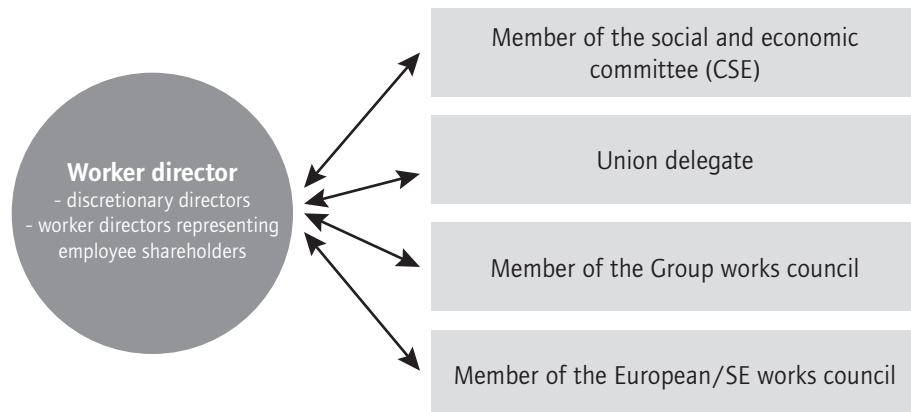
**Worker director**
- discretionary directors
- worker directors representing employee shareholders

Member of the social and economic committee (CSE)

Union delegate

Member of the Group works council

Member of the European/SE works council